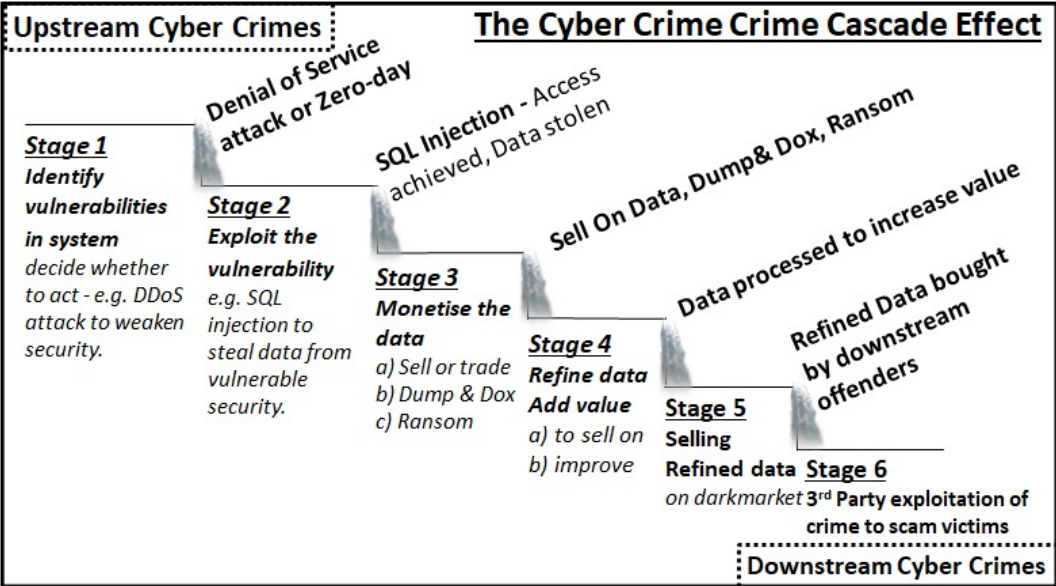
Upstream Cyber Crimes

The Cyber Crime Crime Cascade Effect

Denial of Service attack or Zero-day

SQL Injection - Access achieved, Data stolen

Sell On Data, Dump& Dox, Ransom

Data processed to increase value

Refined Data bought by downstream offenders

Stage 1
Identify vulnerabilities in system
decide whether to act - e.g. DDoS attack to weaken security.

Stage 2
Exploit the vulnerability
e.g. SQL injection to steal data from vulnerable security.

Stage 3
Monetise the data
a) Sell or trade
b) Dump & Dox
c) Ransom

Stage 4
Refine data
Add value
a) to sell on
b) improve

Stage 5
Selling
Refined data
on darkmarket

Stage 6
3$^{rd}$ Party exploitation of crime to scam victims

Downstream Cyber Crimes